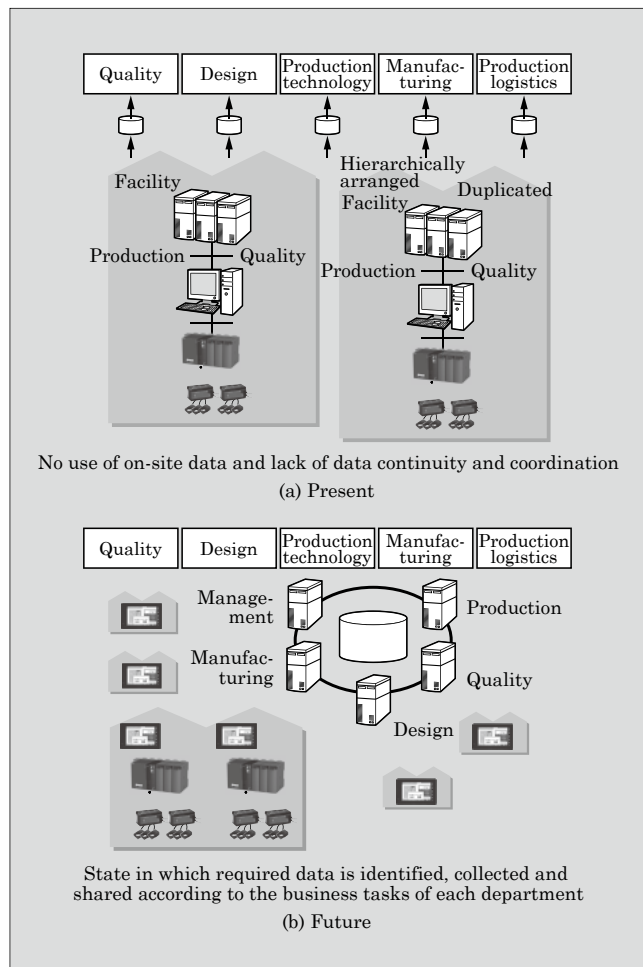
Quality

Design

Production technology

Manufacturing

Production logistics

Hierarchically arranged

Duplicated

Facility

Production

Quality

Facility

Production

Quality

No use of on-site data and lack of data continuity and coordination

(a) Present

Quality

Design

Production technology

Manufacturing

Production logistics

Management

Production

Manufacturing

Quality

Design

State in which required data is identified, collected and shared according to the business tasks of each department

(b) Future